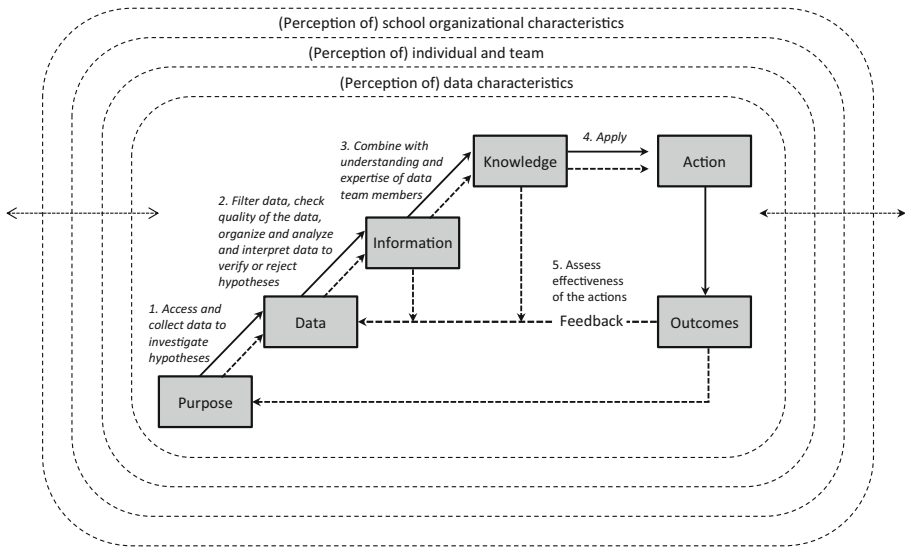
(Perception of) school organizational characteristics

(Perception of) individual and team

(Perception of) data characteristics

3. Combine with understanding and expertise of data team members

4. Apply

Knowledge

Action

2. Filter data, check quality of the data, organize and analyze and interpret data to verify or reject hypotheses

Information

5. Assess effectiveness of the actions

1. Access and collect data to investigate hypotheses

Data

Feedback

Outcomes

Purpose